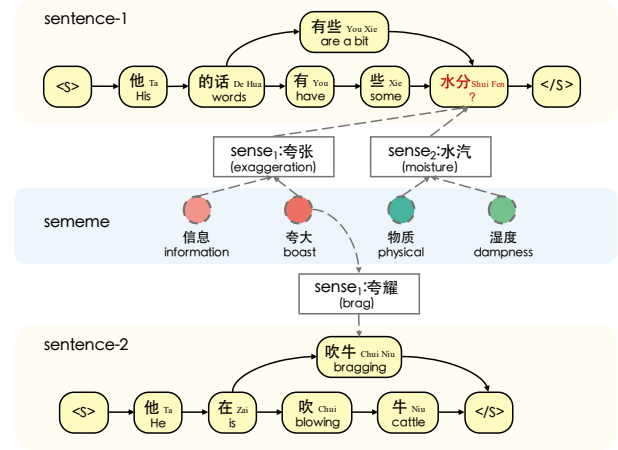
sentence-1

有些 You Xie
are a bit

<S>

他 Ta
His

的话 De Hua
words

有 You
have

些 Xie
some

水分 Shui Fen
?

</S>

sense$_1$:夸张
(exaggeration)

sense$_2$:水汽
(moisture)

sememe

信息
information

夸大
boast

物质
physical

湿度
dampness

sense$_1$:夸耀
(brag)

sentence-2

吹牛 Chui Niu
bragging

<S>

他 Ta
He

在 Zai
is

吹 Chui
blowing

牛 Niu
cattle

</S>